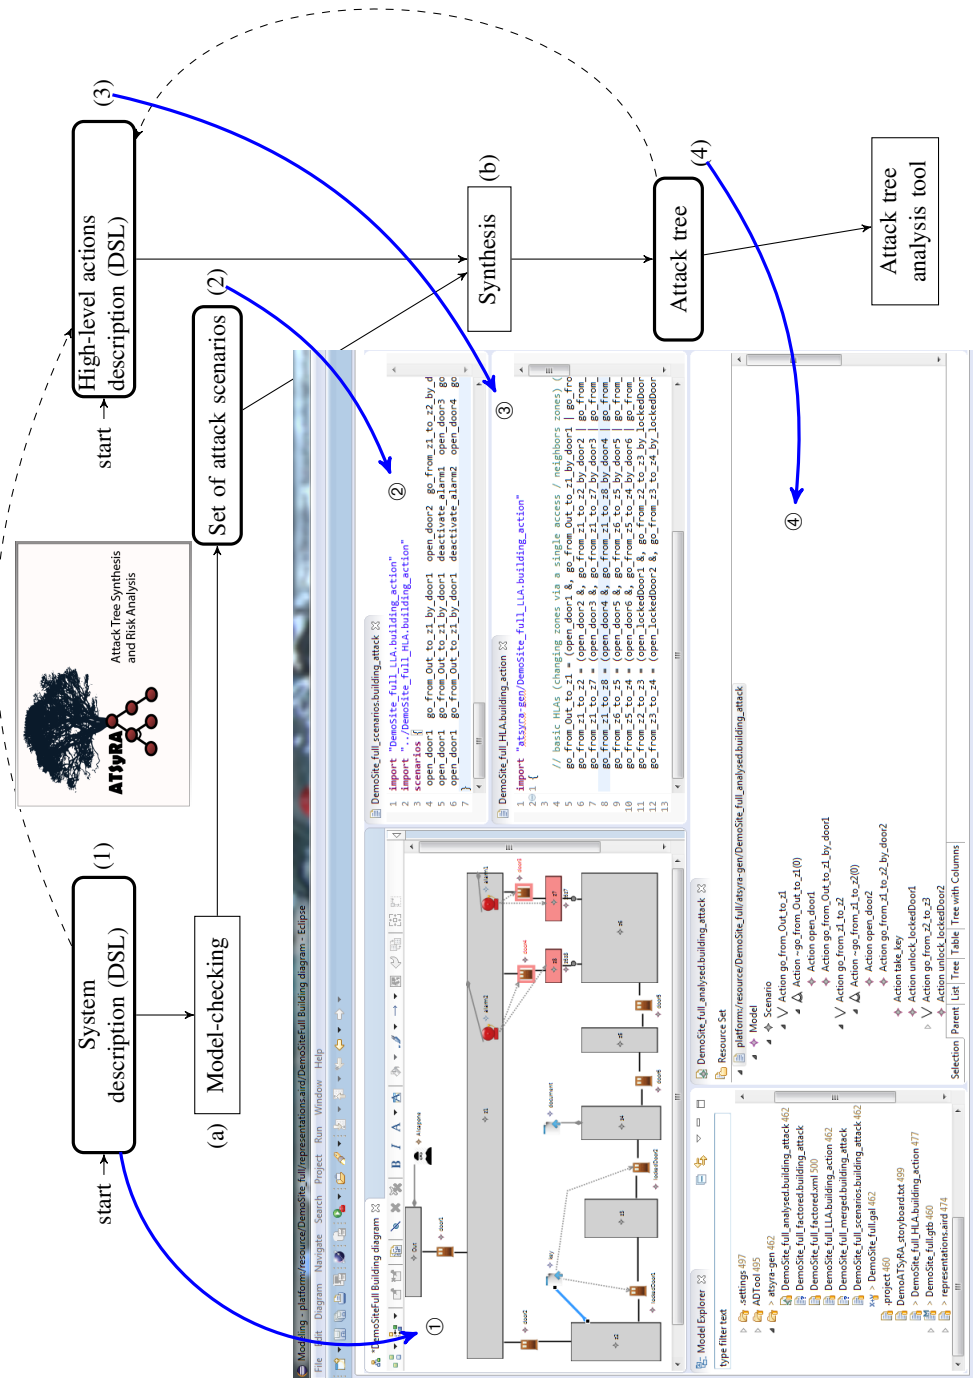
start → System description (DSL) (1)

start → High-level actions description (DSL) (3)

(a) Model-checking

Set of attack scenarios (2)

Synthesis (b)

Attack tree (4)

Attack tree analysis tool

ATSyRA Attack Tree Synthesis and Risk Analysis

Modeling - platform:/resource/DemoSite_full/representations.aird/DemoSiteFull Building diagram - Eclipse

File Edit Diagram Navigate Search Project Run Window Help

*DemoSiteFull Building diagram

①

Model Explorer

type filter text

.settings 497
ADTool 495
atsyra-gen 462
DemoSite_full_analysed.building_attack 462
DemoSite_full_factored.building_attack
DemoSite_full_factored.xml 500
DemoSite_full_LLA.building_action 462
DemoSite_full_merged.building_attack
DemoSite_full_scenarios.building_attack 462
DemoSite_full.gal 462
.project 460
DemoATSyRA_storyboard.txt 499
DemoSite_full_HLA.building_action 477
DemoSite_full.gtb 460
representations.aird 474

DemoSite_full_scenarios.building_attack

②

```
1 import "DemoSite_full_LLA.building_action"
2 import "../DemoSite_full_HLA.building_action"
3 scenarios {
4 open_door1   go_from_Out_to_z1_by_door1   open_door2   go_from_z1_to_z2_by_d
5 open_door1   go_from_Out_to_z1_by_door1   deactivate_alarm1   open_door3   go
6 open_door1   go_from_Out_to_z1_by_door1   deactivate_alarm2   open_door4   go
7 }
```

DemoSite_full_HLA.building_action

③

```
1 import "atsyra-gen/DemoSite_full_LLA.building_action"
2⊖ {
3
4 // basic HLAs (changing zones via a single access / neighbors zones) (
5 go_from_Out_to_z1 = (open_door1 &, go_from_Out_to_z1_by_door1 | go_fro
6 go_from_z1_to_z2 = (open_door2 &, go_from_z1_to_z2_by_door2 | go_from
7 go_from_z1_to_z7 = (open_door3 &, go_from_z1_to_z7_by_door3 | go_from
8 go_from_z1_to_z8 = (open_door4 &, go_from_z1_to_z8_by_door4 | go_from
9 go_from_z6_to_z5 = (open_door5 &, go_from_z6_to_z5_by_door5 | go_from
10 go_from_z5_to_z4 = (open_door6 &, go_from_z5_to_z4_by_door6 | go_from
11 go_from_z2_to_z3 = (open_lockedDoor1 &, go_from_z2_to_z3_by_lockedDoor
12 go_from_z3_to_z4 = (open_lockedDoor2 &, go_from_z3_to_z4_by_lockedDoor
13
```

DemoSite_full_analysed.building_attack

④

Resource Set
platform:/resource/DemoSite_full/atsyra-gen/DemoSite_full_analysed.building_attack
Model
Scenario
Action go_from_Out_to_z1
Action go_from_Out_to_z1(0)
Action open_door1
Action go_from_Out_to_z1_by_door1
Action go_from_z1_to_z2
Action go_from_z1_to_z2(0)
Action open_door2
Action go_from_z1_to_z2_by_door2
Action take_key
Action unlock_lockedDoor1
Action go_from_z2_to_z3
Action unlock_lockedDoor2

Selection Parent List Tree Table Tree with Columns